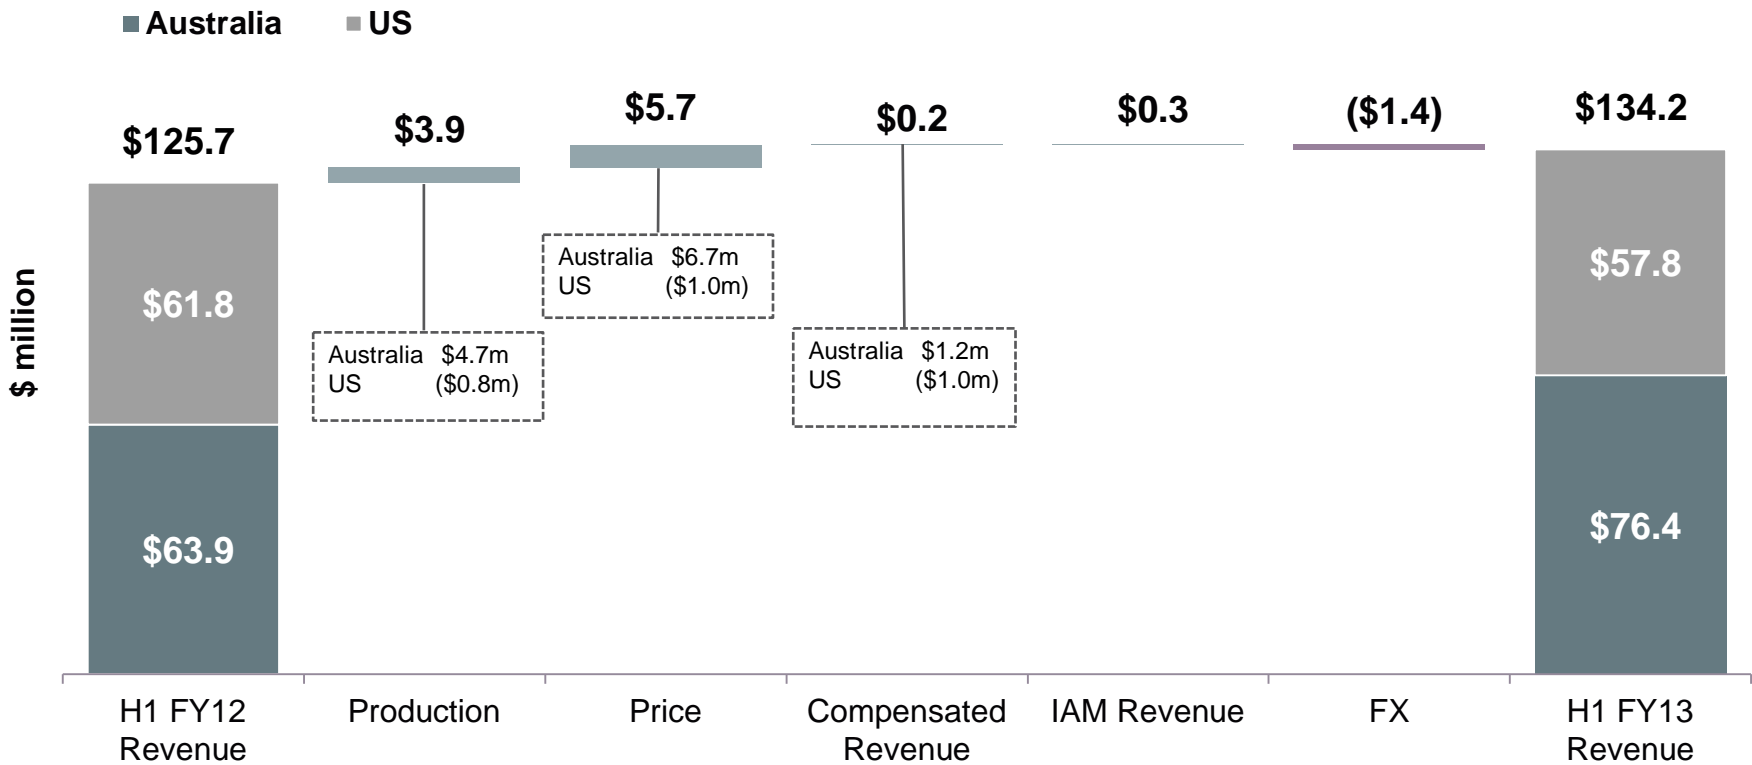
Australia US

$ million

$125.7

$61.8

$63.9

$3.9

Australia $4.7m
US ($0.8m)

$5.7

Australia $6.7m
US ($1.0m)

$0.2

Australia $1.2m
US ($1.0m)

$0.3

($1.4)

$134.2

$57.8

$76.4

H1 FY12 Revenue

Production

Price

Compensated Revenue

IAM Revenue

FX

H1 FY13 Revenue